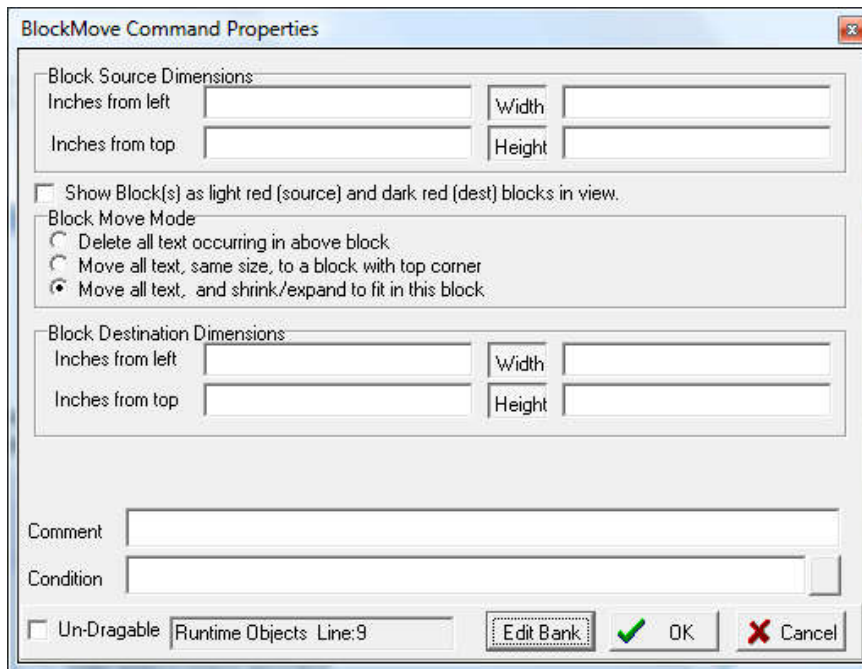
BlockMove Command Properties

Block Source Dimensions
Inches from left
Width
Inches from top
Height

Show Block(s) as light red (source) and dark red (dest) blocks in view.

Block Move Mode
Delete all text occurring in above block
Move all text, same size, to a block with top corner
Move all text, and shrink/expand to fit in this block

Block Destination Dimensions
Inches from left
Width
Inches from top
Height

Comment
Condition

Un-Dragable
Runtime Objects Line:9
Edit Bank
OK
Cancel